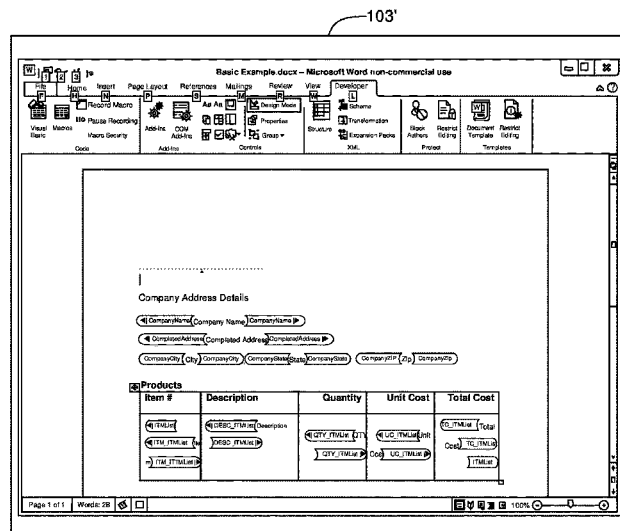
103'

W 1 2 3

Basic Example.docx – Microsoft Word non-commercial use

File Home Insert Page Layout References Mailings Review View Developer

F H N P S M R W L

Visual Basic Macros Record Macro Pause Recording Macro Security Code

Add-Ins COM Add-Ins Add-Ins

Aa Aa Design Mode Properties Group Controls

Structure Schema Transformation Expansion Packs XML

Block Authors Restrict Editing Protect

Document Template Restrict Editing Templates

Company Address Details

CompanyName Company Name CompanyName

CompletedAddress Completed Address CompletedAddress

CompanyCity City CompanyCity CompanyState State CompanyState CompanyZIP Zip CompanyZip

Products

| Item # | Description | Quantity | Unit Cost | Total Cost |
|---|---|---|---|---|
| ITMList ITM_ITMList Ite m ITM_ITMList | DESC_ITMList Description DESC_ITMList | QTY_ITMList QTY QTY_ITMList | UC_ITMList Unit Cos UC_ITMList | TC_ITMList Total Cost TC_ITMList ITMList |

Page 1 of 1 Words: 28 100%